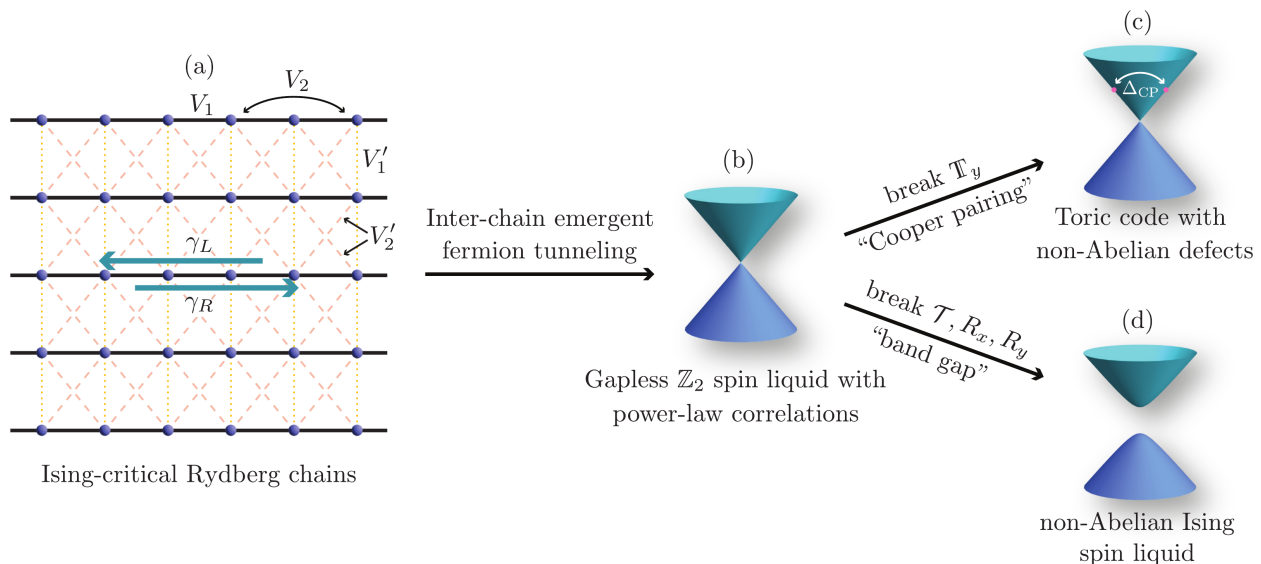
(a)

$V_2$

$V_1$

$V_1'$

$V_2'$

$\gamma_L$

$\gamma_R$

Ising-critical Rydberg chains

Inter-chain emergent fermion tunneling

(b)

Gapless $\mathbb{Z}_2$ spin liquid with power-law correlations

break $\mathbb{T}_y$

"Cooper pairing"

(c)

$\Delta_{\text{CP}}$

Toric code with non-Abelian defects

break $\mathcal{T}, R_x, R_y$

"band gap"

(d)

non-Abelian Ising spin liquid